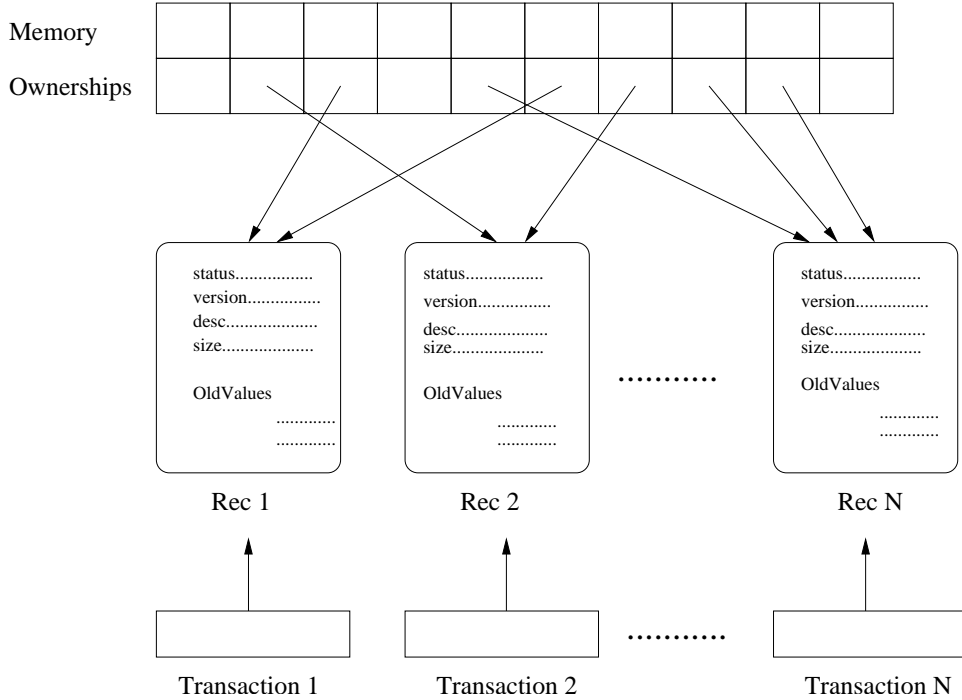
Memory

Ownerships

status................
version...............
desc...................
size...................

OldValues
............
............

Rec 1

status................
version...............
desc...................
size...................

OldValues
............
............

Rec 2

..........

status................
version...............
desc...................
size...................

OldValues
............
............

Rec N

Transaction 1

Transaction 2

..........

Transaction N